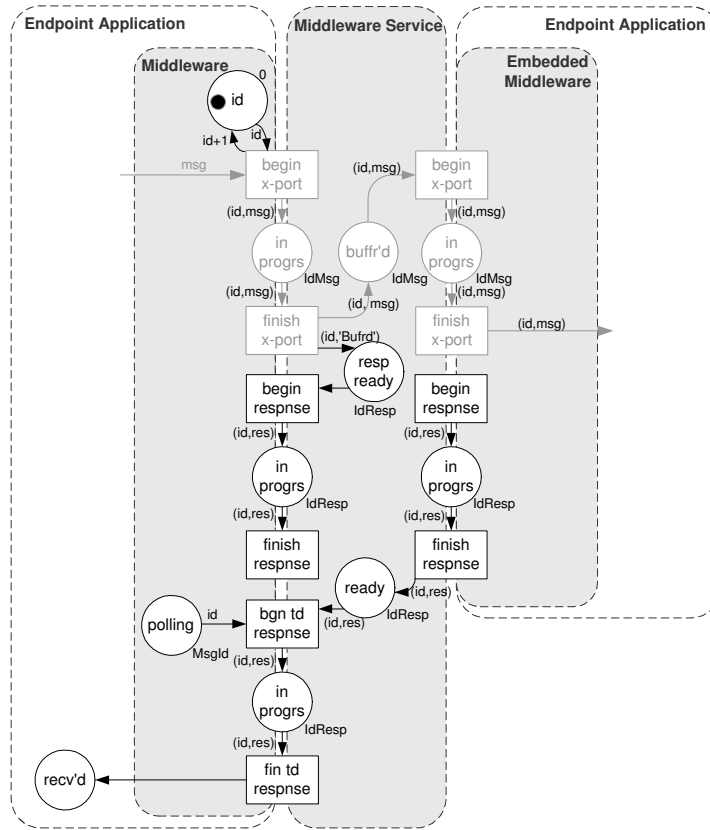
Endpoint Application

Middleware Service

Endpoint Application

Middleware

Embedded Middleware

0

id

id+1

id

msg

begin x-port

(id,msg)

in progrs

IdMsg

(id,msg)

finish x-port

(id,msg)

buffr'd

IdMsg

(id, msg)

begin x-port

(id,msg)

in progrs

IdMsg

(id,msg)

finish x-port

(id,msg)

(id,'Bufrd')

resp ready

IdResp

begin respnse

(id,res)

in progrs

IdResp

(id,res)

finish respnse

begin respnse

(id,res)

in progrs

IdResp

(id,res)

finish respnse

(id,res)

ready

IdResp

(id,res)

polling

id

MsgId

bgn td respnse

(id,res)

in progrs

IdResp

(id,res)

recv'd

fin td respnse